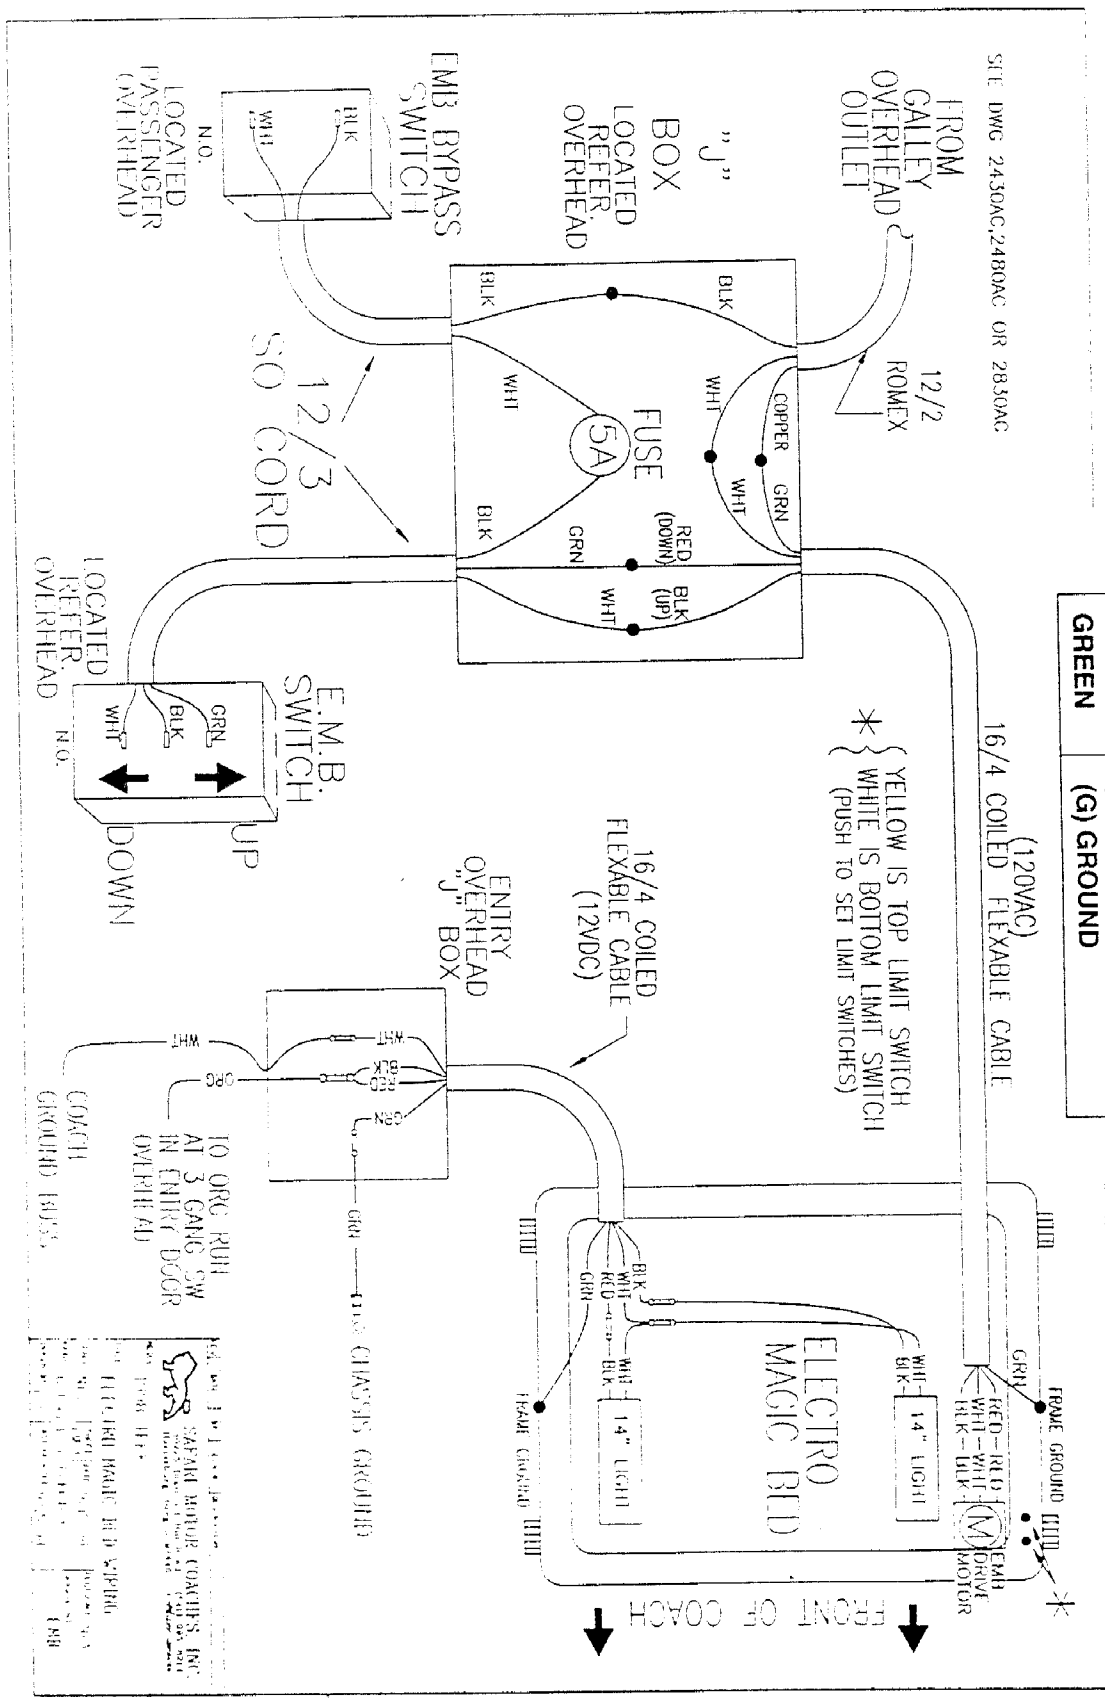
SEE DWG 2430AC,2480AC OR 2830AC

FROM GALLEY OVERHEAD OUTLET

"J" BOX LOCATED REFER. OVERHEAD

EMB BYPASS SWITCH

BLK
WHT
N.O.
LOCATED PASSENGER OVERHEAD

12/2 ROMEX

BLK
BLK
WHT
COPPER
GRN
WHT
WHT
FUSE
5A
BLK
GRN
RED (DOWN)
BLK (UP)
WHT

12/3 SO CORD

LOCATED REFER. OVERHEAD

E.M.B. SWITCH
GRN
BLK
WHT
N.O.
UP
DOWN

GREEN | (G) GROUND

16/4 COILED FLEXABLE CABLE (120VAC)

* YELLOW IS TOP LIMIT SWITCH
WHITE IS BOTTOM LIMIT SWITCH
(PUSH TO SET LIMIT SWITCHES)

16/4 COILED FLEXABLE CABLE (12VDC)

ENTRY OVERHEAD "J" BOX

WHT
WHT
BLK
RED
ORG
GRN
GRN

COACH GROUND BUSS

TO ORG RUN AT 3 GANG SW IN ENTRY DOOR OVERHEAD

CHASSIS GROUND

ELECTRO MAGIC BED

BLK
WHT
RED
GRN
WHT
BLK
14" LIGHT
WHT
BLK
14" LIGHT

GRN
FRAME GROUND
RED—RED
WHT—WHT
BLK—BLK
M
EMB DRIVE MOTOR
*
FRAME GROUND

FRONT OF COACH

SAFARI MOTOR COACHES, INC.
ELECTRO MAGIC BED WIRING
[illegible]